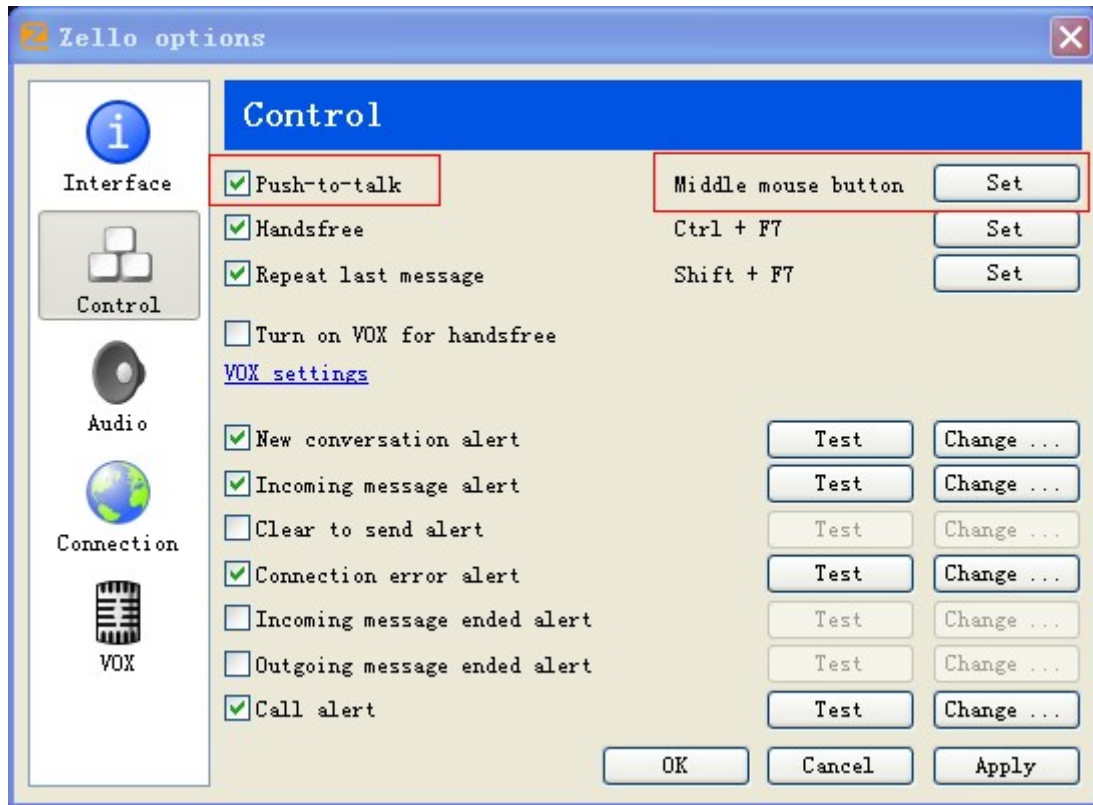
Zello options

Interface
Control
Audio
Connection
VOX

Control

Push-to-talk
Middle mouse button
Set
Handsfree
Ctrl + F7
Set
Repeat last message
Shift + F7
Set
Turn on VOX for handsfree
VOX settings

New conversation alert
Test
Change ...
Incoming message alert
Test
Change ...
Clear to send alert
Test
Change ...
Connection error alert
Test
Change ...
Incoming message ended alert
Test
Change ...
Outgoing message ended alert
Test
Change ...
Call alert
Test
Change ...

OK
Cancel
Apply